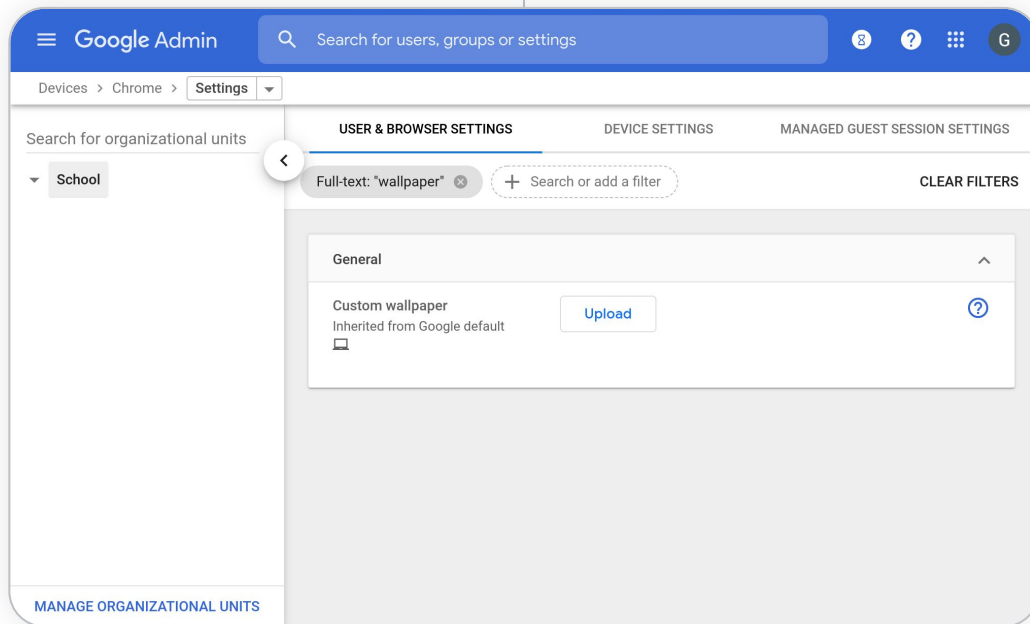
Google Admin

Search for users, groups or settings

G

Devices > Chrome > Settings

Search for organizational units

School

MANAGE ORGANIZATIONAL UNITS

USER & BROWSER SETTINGS

DEVICE SETTINGS

MANAGED GUEST SESSION SETTINGS

Full-text: "wallpaper"

Search or add a filter

CLEAR FILTERS

General

Custom wallpaper
Inherited from Google default

Upload